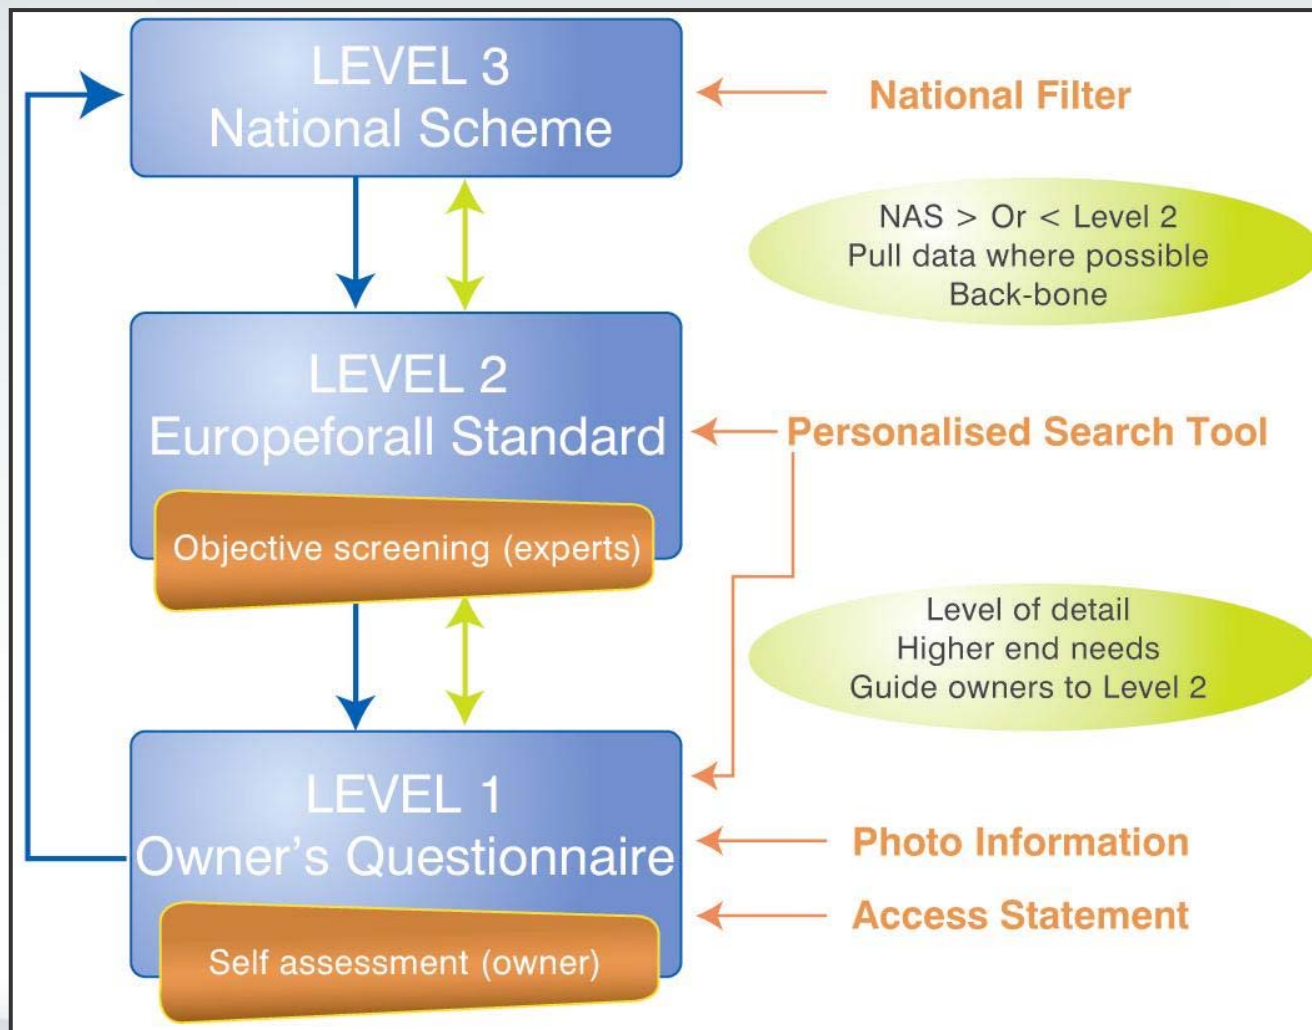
LEVEL 3
National Scheme

National Filter

NAS > Or < Level 2
Pull data where possible
Back-bone

LEVEL 2
Europeforall Standard

Personalised Search Tool

Objective screening (experts)

Level of detail
Higher end needs
Guide owners to Level 2

LEVEL 1
Owner's Questionnaire

Photo Information

Access Statement

Self assessment (owner)